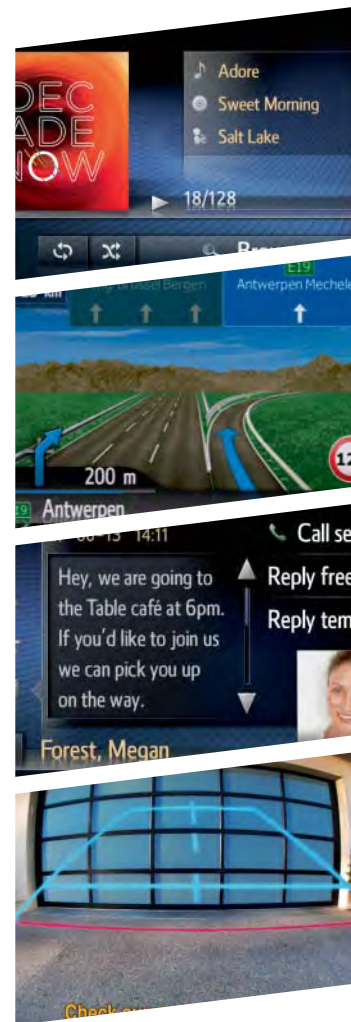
DEC
ADE
NOW

Adore
Sweet Morning
Salt Lake
18/128

Brow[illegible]

E19
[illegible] Brussel Bergen
Antwerpen Mechelen
200 m
E19 Antwerpen
12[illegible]

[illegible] 14:11
Hey, we are going to the Table café at 6pm. If you'd like to join us we can pick you up on the way.
Call se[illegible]
Reply free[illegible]
Reply tem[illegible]
Forest, Megan

Check sur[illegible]